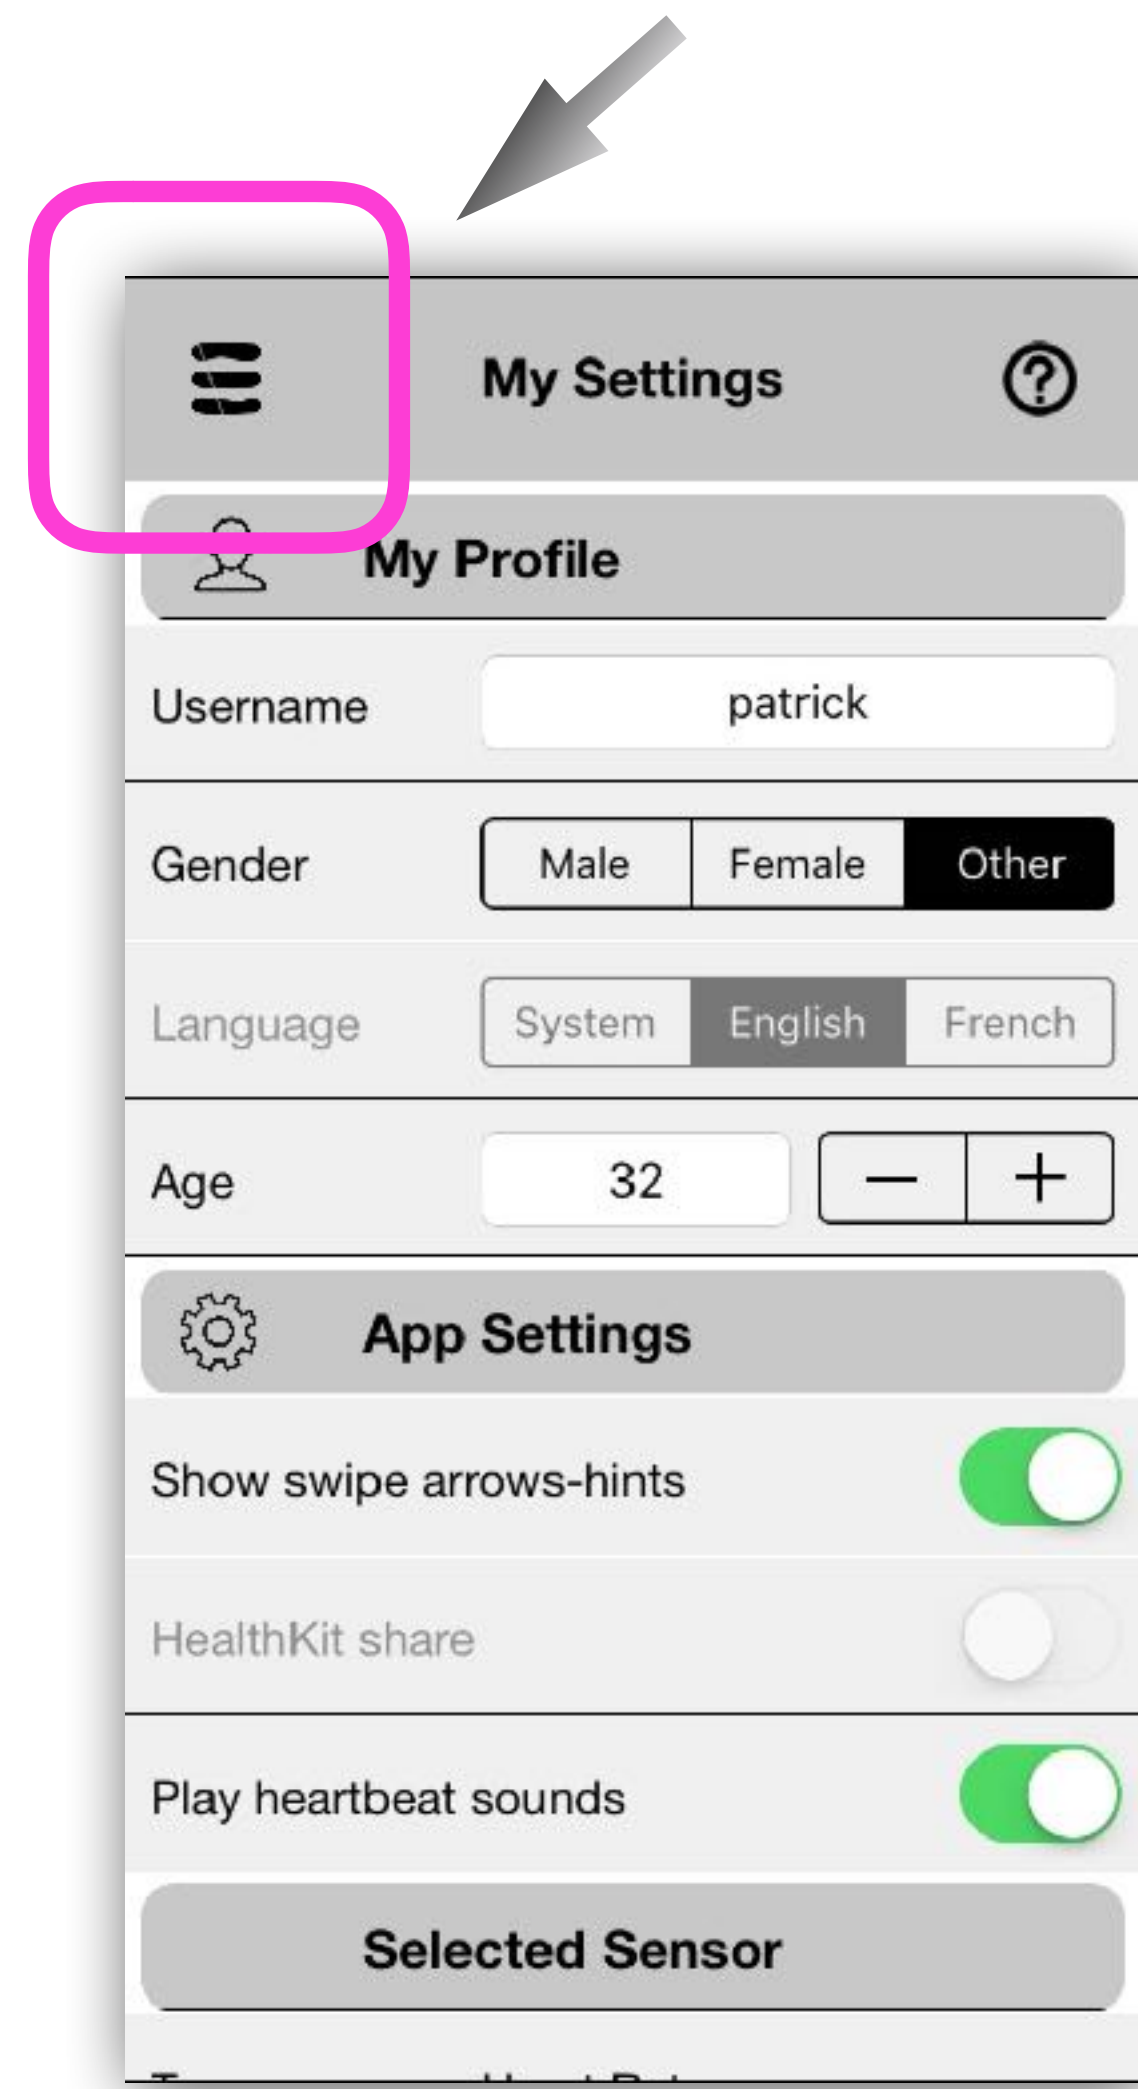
My Settings

?

My Profile

Username patrick

Gender Male Female Other

Language System English French

Age 32 — +

App Settings

Show swipe arrows-hints

HealthKit share

Play heartbeat sounds

Selected Sensor

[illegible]